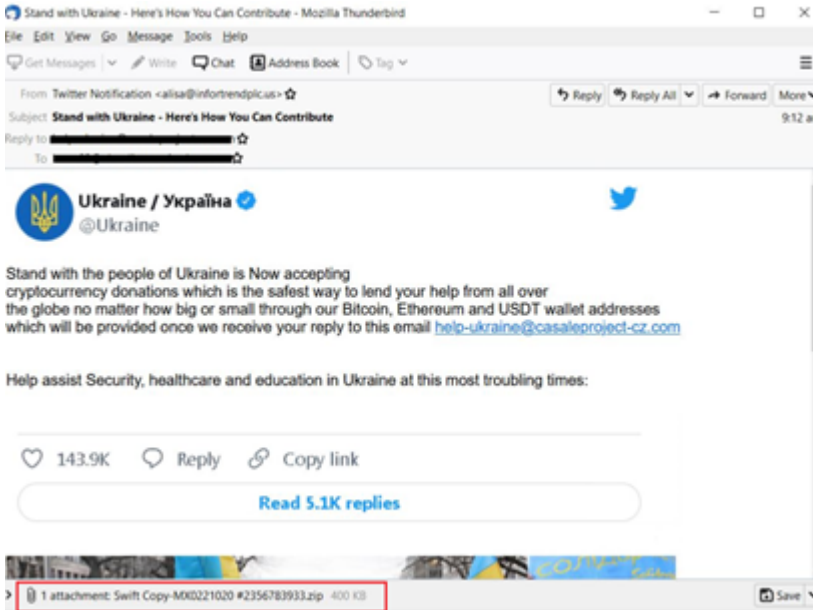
Stand with Ukraine - Here's How You Can Contribute - Mozilla Thunderbird

File Edit View Go Message Tools Help

Get Messages | Write | Chat | Address Book | Tag

From Twitter Notification <alisa@infortrendplc.us>

Subject Stand with Ukraine - Here's How You Can Contribute

Reply to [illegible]

To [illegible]

Reply | Reply All | Forward | More

9:12 a

Ukraine / Україна

@Ukraine

Stand with the people of Ukraine is Now accepting cryptocurrency donations which is the safest way to lend your help from all over the globe no matter how big or small through our Bitcoin, Ethereum and USDT wallet addresses which will be provided once we receive your reply to this email help-ukraine@casaleproject-cz.com

Help assist Security, healthcare and education in Ukraine at this most troubling times:

143.9K Reply Copy link

Read 5.1K replies

1 attachment: Swift Copy-MX0221020 #2356783933.zip 400 KB

Save